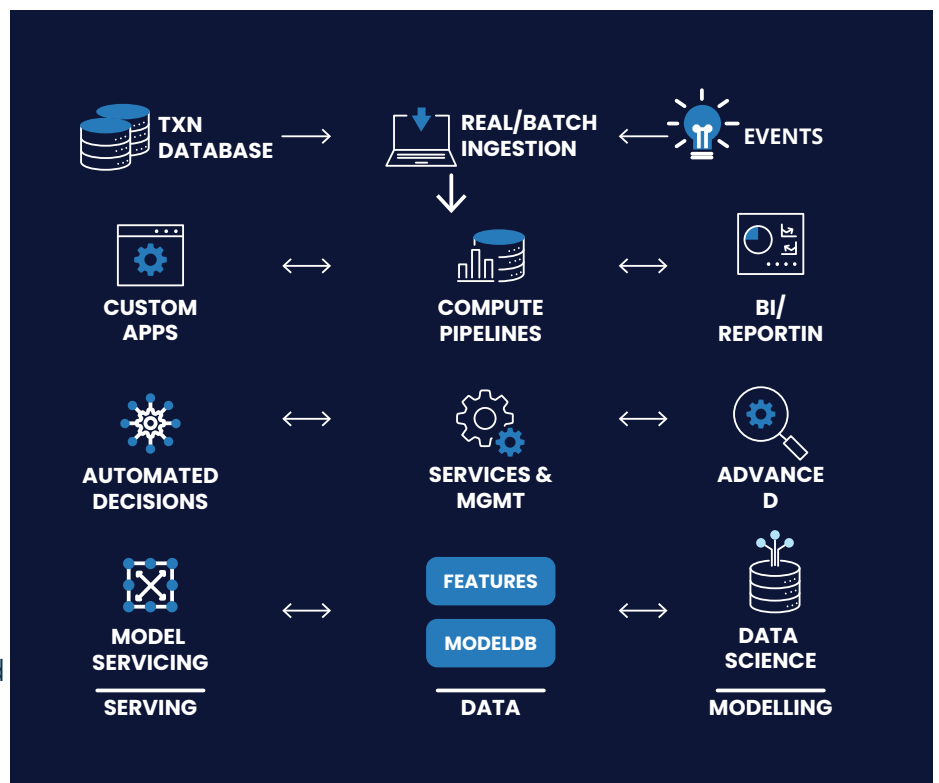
TXN DATABASE

REAL/BATCH INGESTION

EVENTS

CUSTOM APPS

COMPUTE PIPELINES

BI/ REPORTIN

AUTOMATED DECISIONS

SERVICES & MGMT

ADVANCE D

MODEL SERVICING

FEATURES

MODELDB

DATA SCIENCE

SERVING

DATA

MODELLING